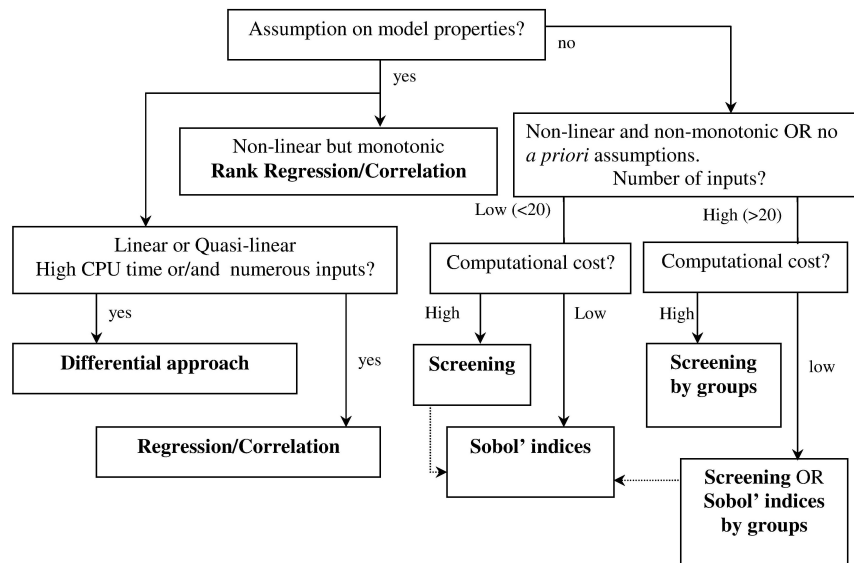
Assumption on model properties?

no

yes

Non-linear but monotonic
**Rank Regression/Correlation**

Non-linear and non-monotonic OR no *a priori* assumptions.
Number of inputs?

Low (<20)

High (>20)

Linear or Quasi-linear
High CPU time or/and numerous inputs?

Computational cost?

Computational cost?

yes

High

Low

High

**Differential approach**

yes

**Screening**

**Screening by groups**

low

**Regression/Correlation**

**Sobol' indices**

**Screening** OR **Sobol' indices by groups**